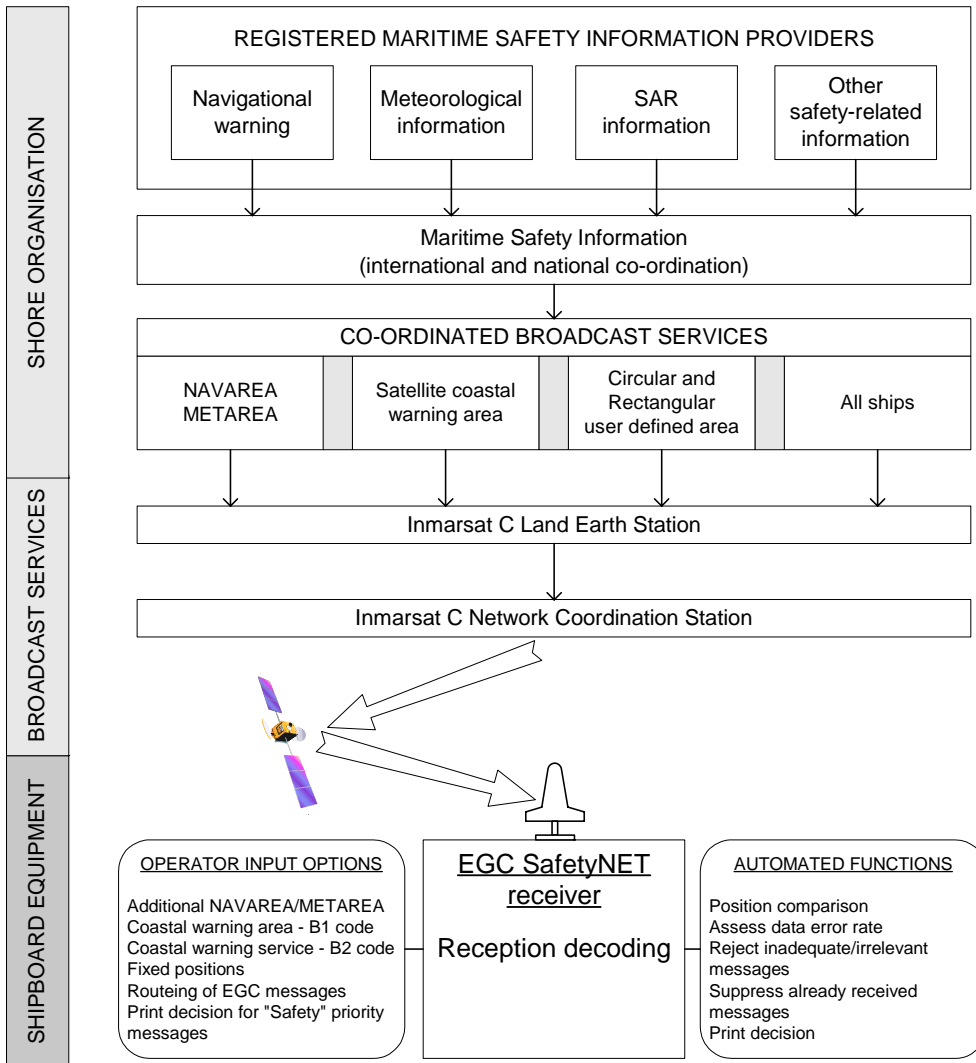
SHORE ORGANISATION

BROADCAST SERVICES

SHIPBOARD EQUIPMENT

REGISTERED MARITIME SAFETY INFORMATION PROVIDERS

Navigational warning

Meteorological information

SAR information

Other safety-related information

Maritime Safety Information
(international and national co-ordination)

CO-ORDINATED BROADCAST SERVICES

NAVAREA METAREA

Satellite coastal warning area

Circular and Rectangular user defined area

All ships

Inmarsat C Land Earth Station

Inmarsat C Network Coordination Station

OPERATOR INPUT OPTIONS

Additional NAVAREA/METAREA
Coastal warning area - B1 code
Coastal warning service - B2 code
Fixed positions
Routeing of EGC messages
Print decision for "Safety" priority messages

EGC SafetyNET receiver

Reception decoding

AUTOMATED FUNCTIONS

Position comparison
Assess data error rate
Reject inadequate/irrelevant messages
Suppress already received messages
Print decision